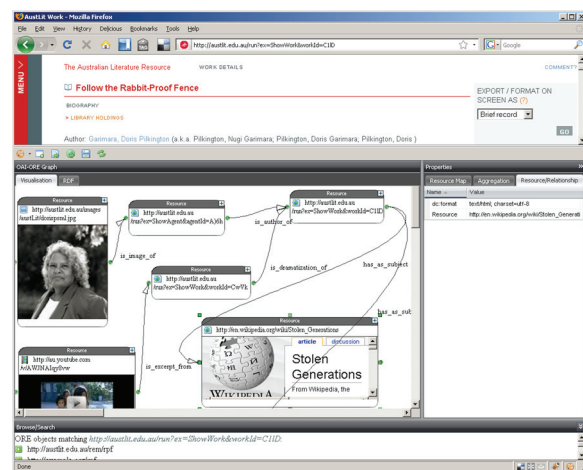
AustLit Work - Mozilla Firefox

File Edit View History Delicious Bookmarks Tools Help

http://austlit.edu.au/run?ex=ShowWork&workId=C1ID

Google

MENU

The Australian Literature Resource

WORK DETAILS

COMMENT

Follow the Rabbit-Proof Fence

BIOGRAPHY

> LIBRARY HOLDINGS

EXPORT / FORMAT ON SCREEN AS (?)

Brief record

GO

Author: Garimara, Doris Pilkington (a.k.a. Pilkington, Nugi Garimara; Pilkington, Doris Garimara; Pilkington, Doris )

OAI-ORE Graph

Visualisation

RDF

Resource

http://austlit.edu.au/images/austLit/doriswpmd.jpg

Resource

http://austlit.edu.au/run?ex=ShowAgent&agentId=A)6h

Resource

http://austlit.edu.au/run?ex=ShowWork&workId=C1ID

is_image_of

is_author_of

Resource

http://austlit.edu.au/run?ex=ShowWork&workId=CwVk

is_dramatization_of

has_as_subject

has_as_sub

Resource

http://en.wikipedia.org/wiki/Stolen_Generations

Resource

http://au.youtube.com/v/AWINAlqy0vw

is_excerpt_from

article

discussion

Stolen Generations

From Wikipedia, the

WIKIPEDIA

Properties

Resource Map

Aggregation

Resource/Relationship

Name

Value

dc:format

text/html; charset=utf-8

Resource

http://en.wikipedia.org/wiki/Stolen_Generati

Browse/Search

ORE objects matching http://austlit.edu.au/run?ex=ShowWork&workId=C1ID:

http://austlit.edu.au/rem/rpf

Done